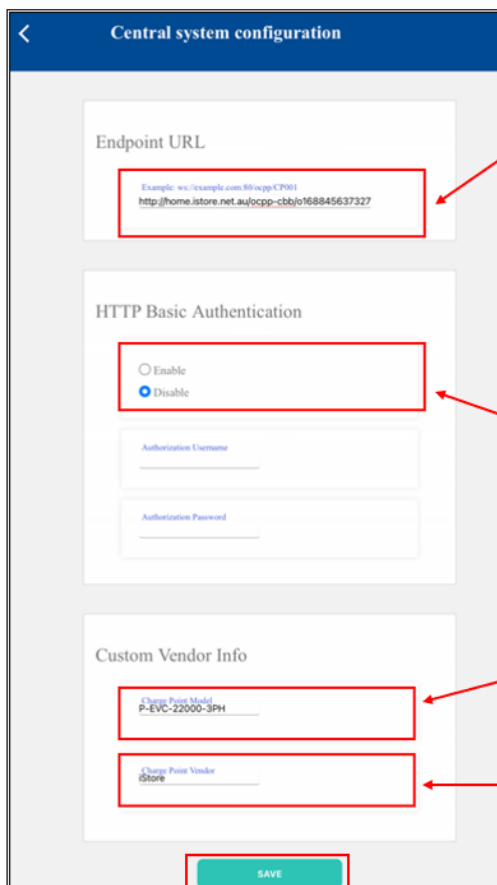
Central system configuration

Endpoint URL

Example: ws://example.com:80/ocpp/CP001
http://home.istore.net.au/ocpp-cbb/o168845637327

HTTP Basic Authentication

Enable
Disable

Authorization Username

Authorization Password

Custom Vendor Info

Charge Point Model
P-EVC-22000-3PH

Charge Point Vendor
iStore

SAVE